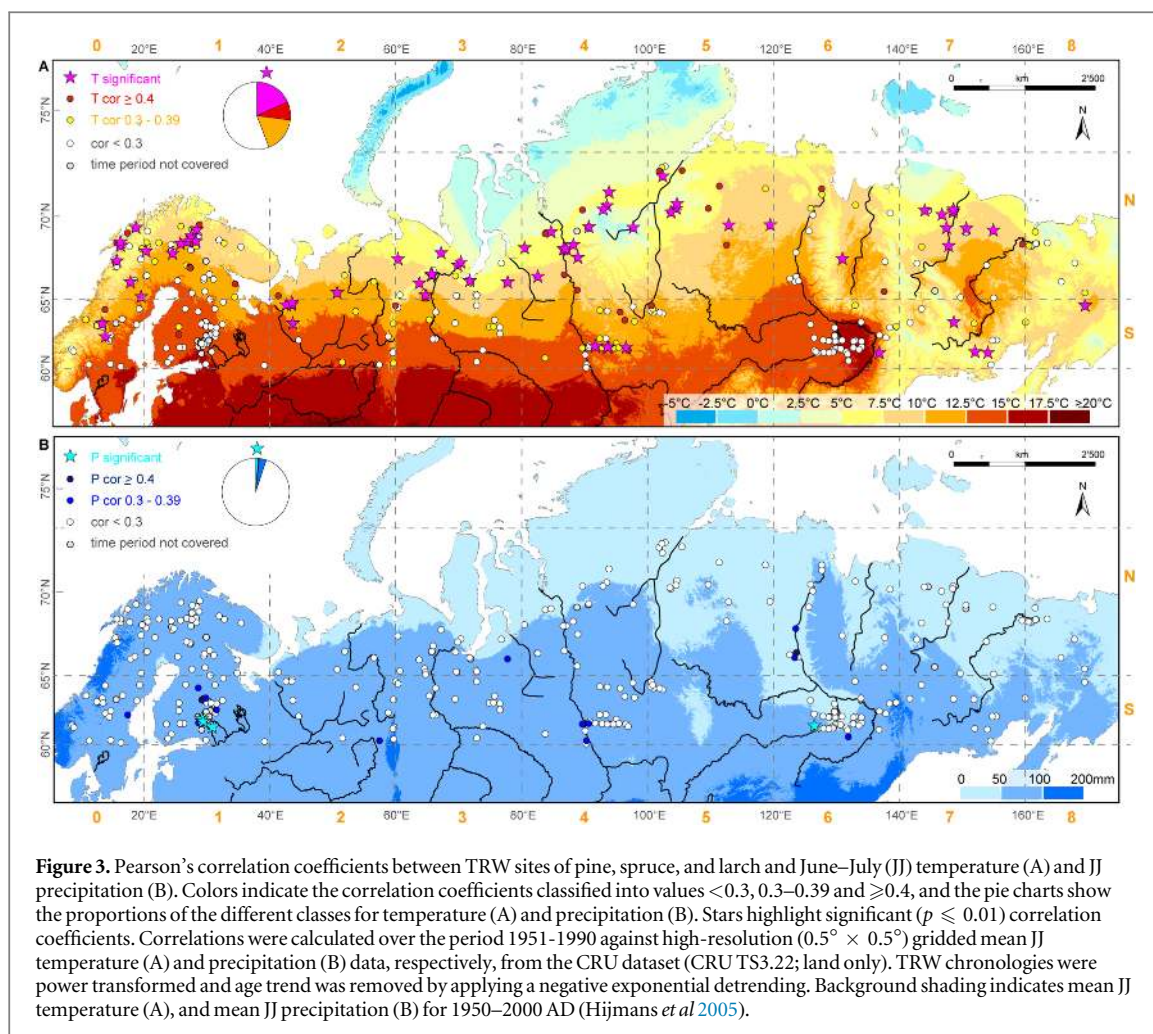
0 20°E 1 40°E 2 60°E 3 80°E 4 100°E 5 120°E 6 140°E 7 160°E 8

A
T significant
T cor ≥ 0.4
T cor 0.3 - 0.39
cor < 0.3
time period not covered

0 km 2'500

N

75°N
70°N
65°N
60°N

N
S

-5°C -2.5°C 0°C 2.5°C 5°C 7.5°C 10°C 12.5°C 15°C 17.5°C >20°C

B
P significant
P cor ≥ 0.4
P cor 0.3 - 0.39
cor < 0.3
time period not covered

0 km 2'500

N

75°N
70°N
65°N
60°N

N
S

0 50 100 200mm

0 20°E 1 40°E 2 60°E 3 80°E 4 100°E 5 120°E 6 140°E 7 160°E 8

**Figure 3.** Pearson's correlation coefficients between TRW sites of pine, spruce, and larch and June–July (JJ) temperature (A) and JJ precipitation (B). Colors indicate the correlation coefficients classified into values <0.3, 0.3–0.39 and ⩾0.4, and the pie charts show the proportions of the different classes for temperature (A) and precipitation (B). Stars highlight significant ($p \leqslant 0.01$) correlation coefficients. Correlations were calculated over the period 1951-1990 against high-resolution ($0.5^\circ \times 0.5^\circ$) gridded mean JJ temperature (A) and precipitation (B) data, respectively, from the CRU dataset (CRU TS3.22; land only). TRW chronologies were power transformed and age trend was removed by applying a negative exponential detrending. Background shading indicates mean JJ temperature (A), and mean JJ precipitation (B) for 1950–2000 AD (Hijmans *et al* 2005).